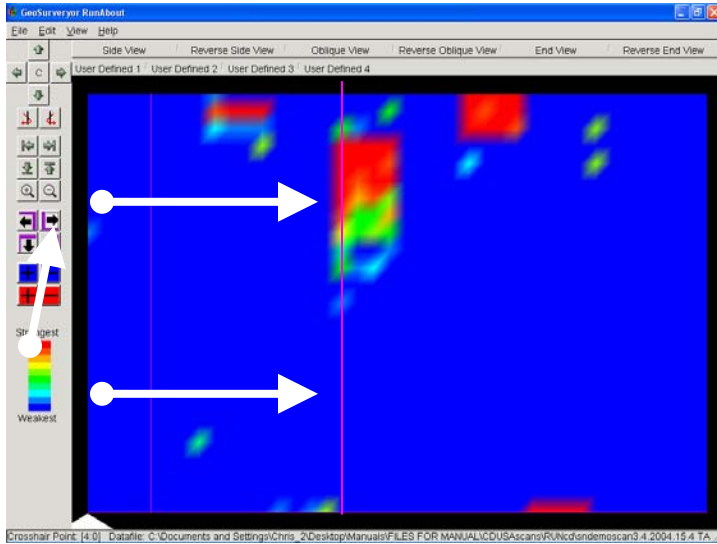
GeoSurveyor RunAbout

File Edit View Help

Side View | Reverse Side View | Oblique View | Reverse Oblique View | End View | Reverse End View

C

User Defined 1 | User Defined 2 | User Defined 3 | User Defined 4

Str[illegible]gest

Weakest

Crosshair Point: [4:0] Datafile: C:\Documents and Settings\Chris_2\Desktop\Manuals\FILES FOR MANUAL\CDUSAscans\RUNcd\sndemoscan3.4.2004.15.4 TA